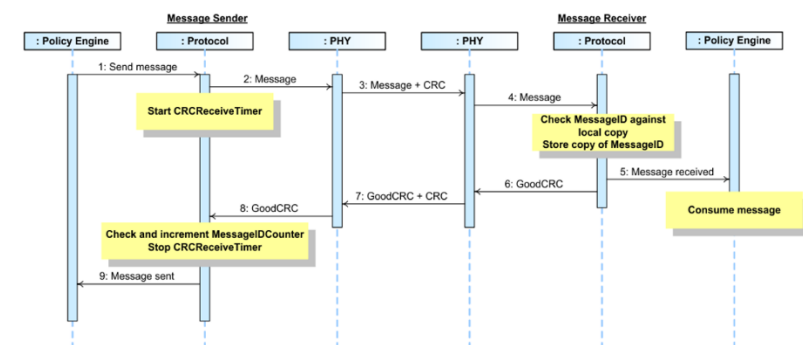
Message Sender

Message Receiver

: Policy Engine

: Protocol

: PHY

: PHY

: Protocol

: Policy Engine

1: Send message

2: Message

3: Message + CRC

4: Message

Start CRCReceiveTimer

Check MessageID against local copy
Store copy of MessageID

5: Message received

6: GoodCRC

7: GoodCRC + CRC

8: GoodCRC

Consume message

Check and increment MessageIDCounter
Stop CRCReceiveTimer

9: Message sent